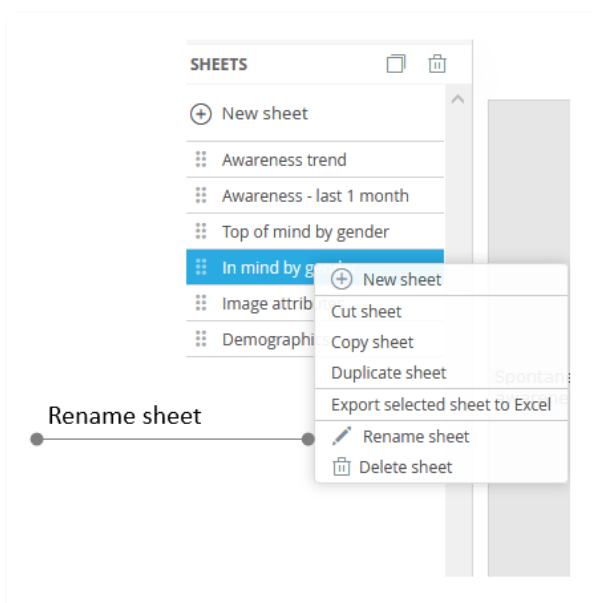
SHEETS

New sheet

Awareness trend

Awareness - last 1 month

Top of mind by gender

In mind by ge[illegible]

Image attrib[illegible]

Demographi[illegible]

New sheet

Cut sheet

Copy sheet

Duplicate sheet

Export selected sheet to Excel

Rename sheet

Delete sheet

Spontan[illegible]

Rename sheet